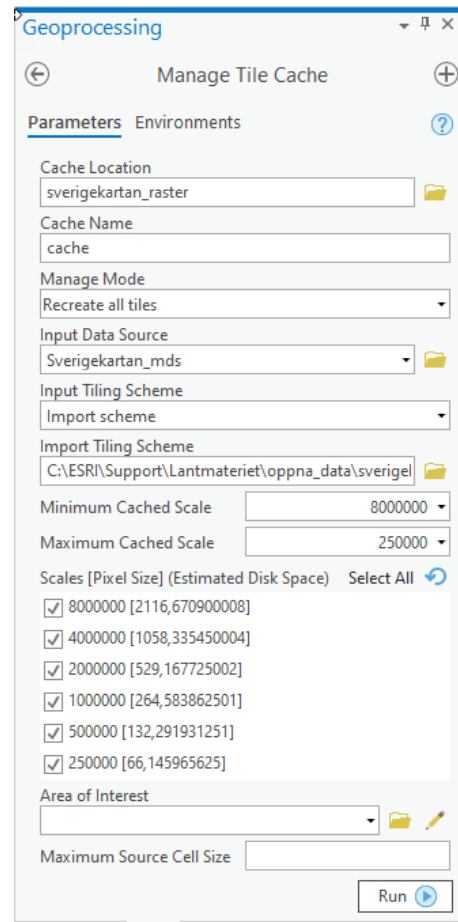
Geoprocessing

Manage Tile Cache

Parameters Environments

Cache Location
sverigekartan_raster

Cache Name
cache

Manage Mode
Recreate all tiles

Input Data Source
Sverigekartan_mds

Input Tiling Scheme
Import scheme

Import Tiling Scheme
C:\ESRI\Support\Lantmateriet\oppna_data\sverigel

Minimum Cached Scale 8000000

Maximum Cached Scale 250000

Scales [Pixel Size] (Estimated Disk Space) Select All

8000000 [2116,670900008]
4000000 [1058,335450004]
2000000 [529,167725002]
1000000 [264,583862501]
500000 [132,291931251]
250000 [66,145965625]

Area of Interest

Maximum Source Cell Size

Run